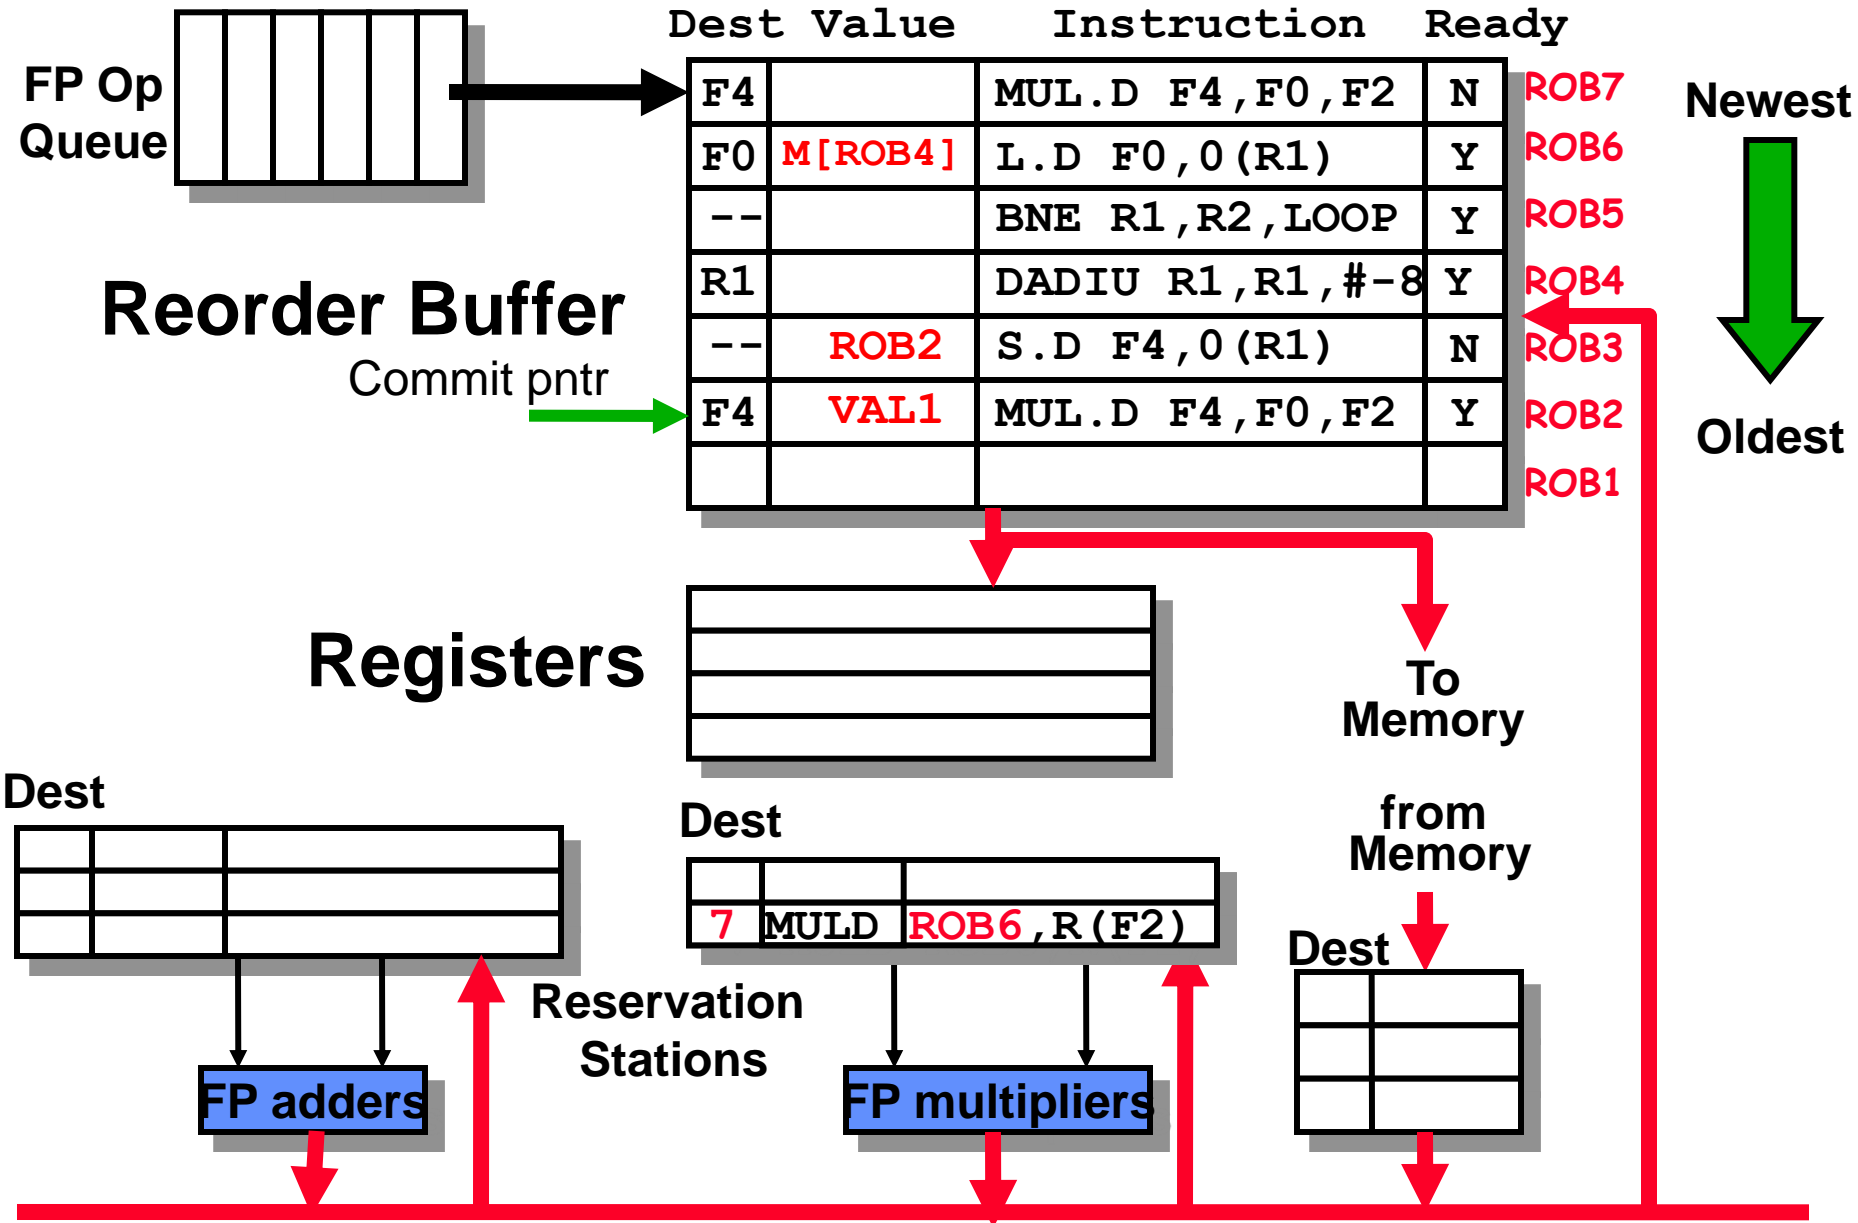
FP Op Queue

Dest Value Instruction Ready

| Dest | Value | Instruction | Ready | |
|---|---|---|---|---|
| F4 | | MUL.D F4,F0,F2 | N | ROB7 |
| F0 | M[ROB4] | L.D F0,0(R1) | Y | ROB6 |
| -- | | BNE R1,R2,LOOP | Y | ROB5 |
| R1 | | DADIU R1,R1,#-8 | Y | ROB4 |
| -- | ROB2 | S.D F4,0(R1) | N | ROB3 |
| F4 | VAL1 | MUL.D F4,F0,F2 | Y | ROB2 |
| | | | | ROB1 |

Newest

Oldest

Reorder Buffer

Commit pntr

Registers

To Memory

Dest

Dest

7 MULD ROB6,R(F2)

from Memory

Dest

Reservation Stations

FP adders

FP multipliers